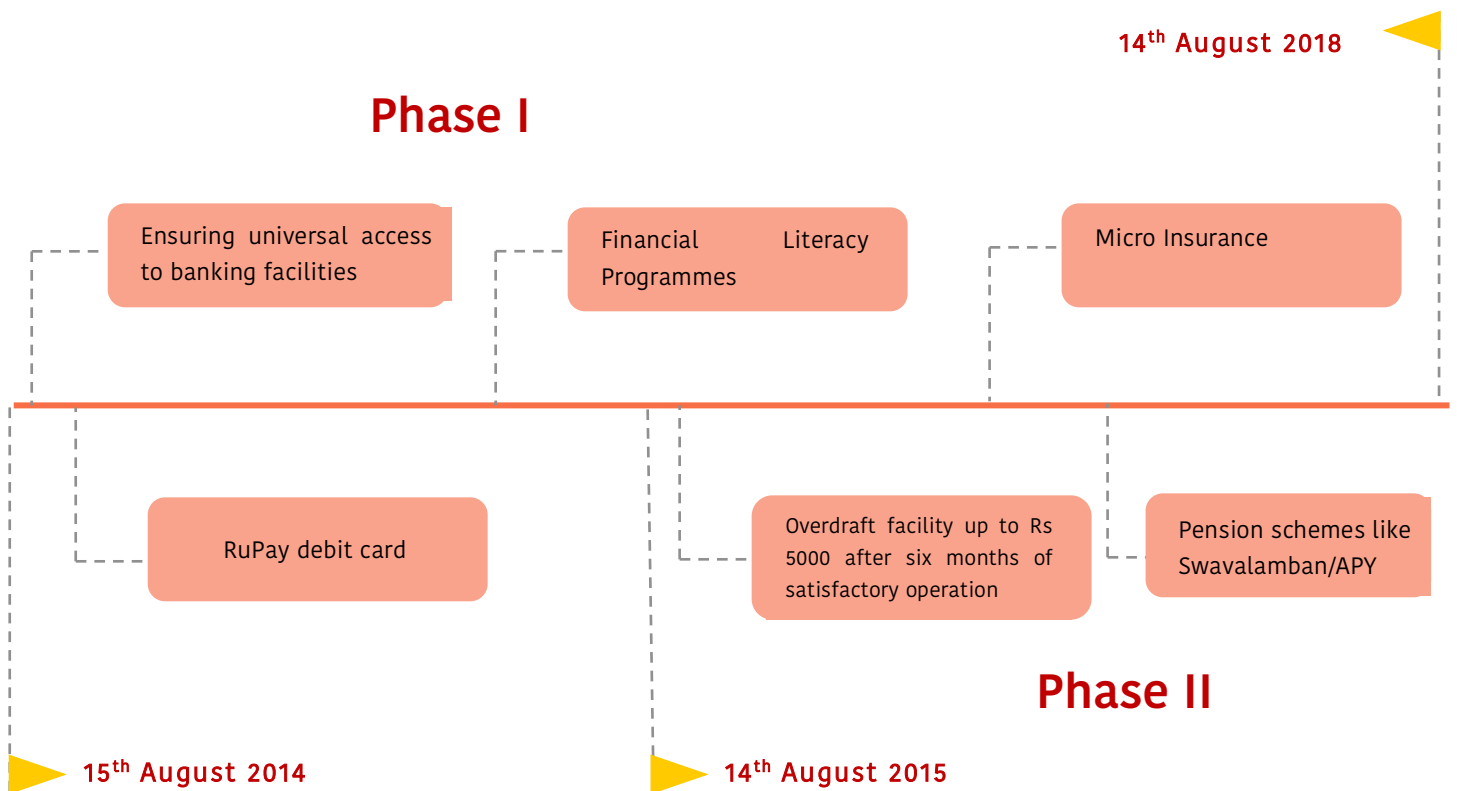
14th August 2018

Phase I

Ensuring universal access to banking facilities

Financial Literacy Programmes

Micro Insurance

RuPay debit card

Overdraft facility up to Rs 5000 after six months of satisfactory operation

Pension schemes like Swavalamban/APY

Phase II

15th August 2014

14th August 2015